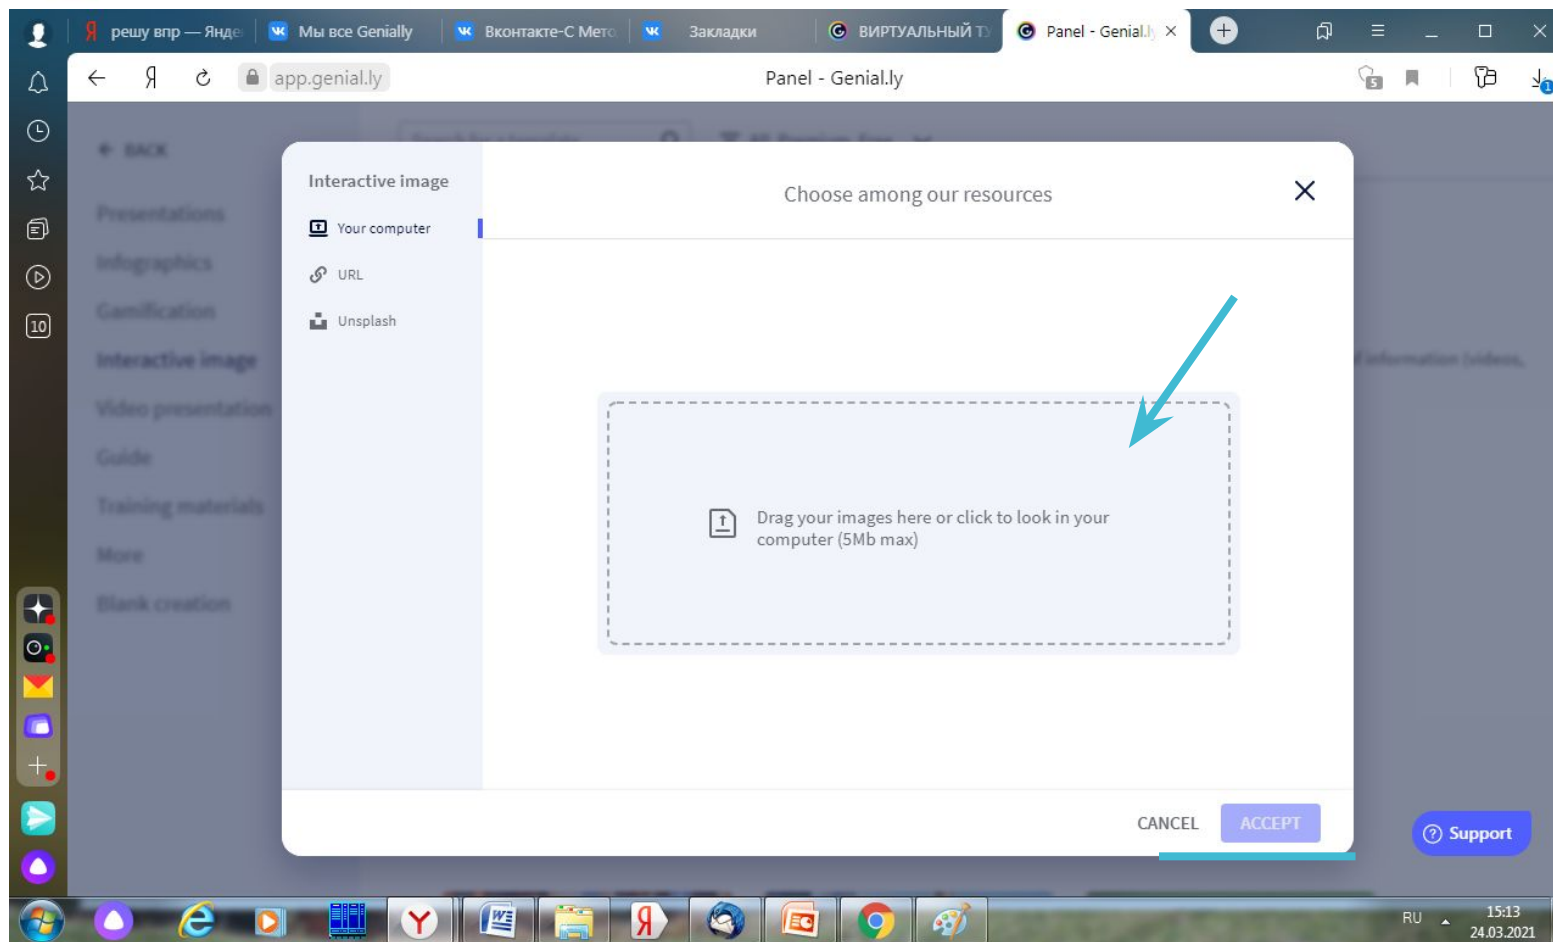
решу впр — Янде | Мы все Genially | Вконтакте-С Мето | Закладки | ВИРТУАЛЬНЫЙ Т | Panel - Genial.ly

app.genial.ly
Panel - Genial.ly

10

BACK
Presentations
Infographics
Gamification
Interactive image
Video presentation
Guide
Training materials
More
Blank creation

Interactive image
Your computer
URL
Unsplash

Choose among our resources

Drag your images here or click to look in your computer (5Mb max)

CANCEL
ACCEPT

Support

RU
15:13
24.03.2021